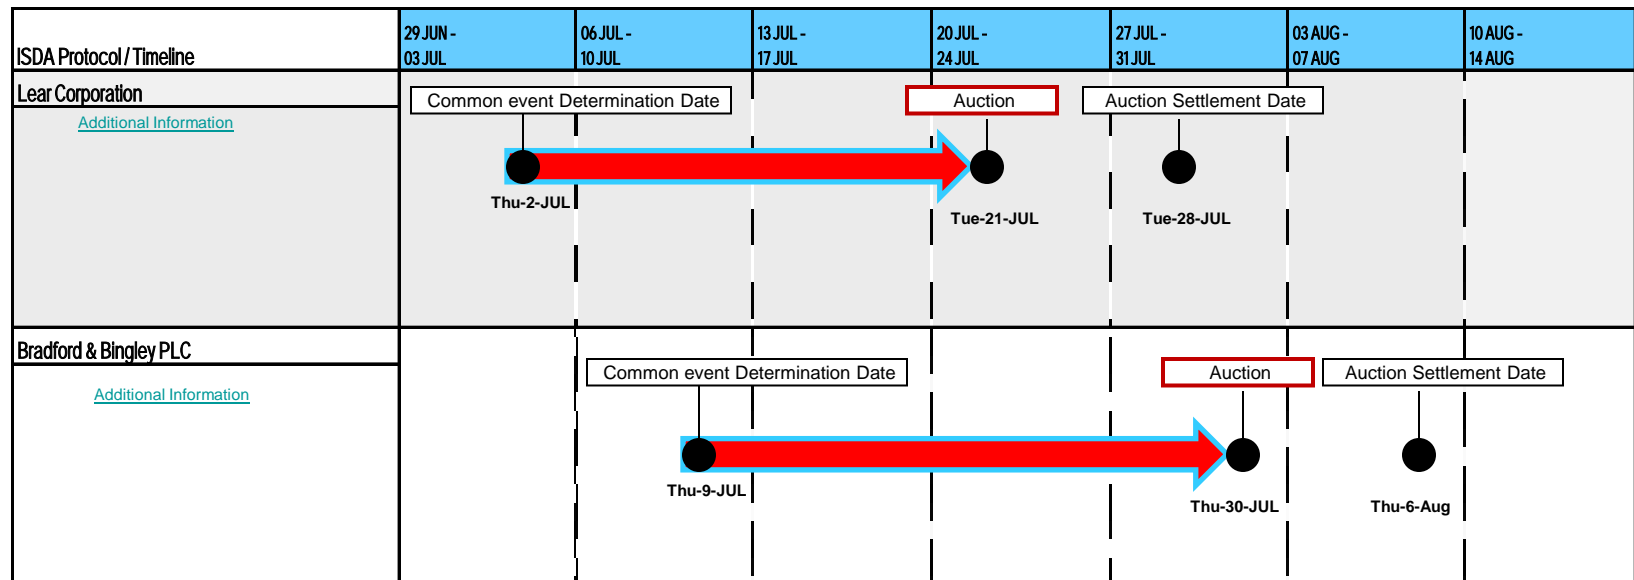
| ISDA Protocol / Timeline | 29 JUN - 03 JUL | 06 JUL - 10 JUL | 13 JUL - 17 JUL | 20 JUL - 24 JUL | 27 JUL - 31 JUL | 03 AUG - 07 AUG | 10 AUG - 14 AUG |
|---|---|---|---|---|---|---|---|

Lear Corporation
Additional Information

Common event Determination Date
Auction
Auction Settlement Date
Thu-2-JUL
Tue-21-JUL
Tue-28-JUL

Bradford & Bingley PLC
Additional Information

Common event Determination Date
Auction
Auction Settlement Date
Thu-9-JUL
Thu-30-JUL
Thu-6-Aug